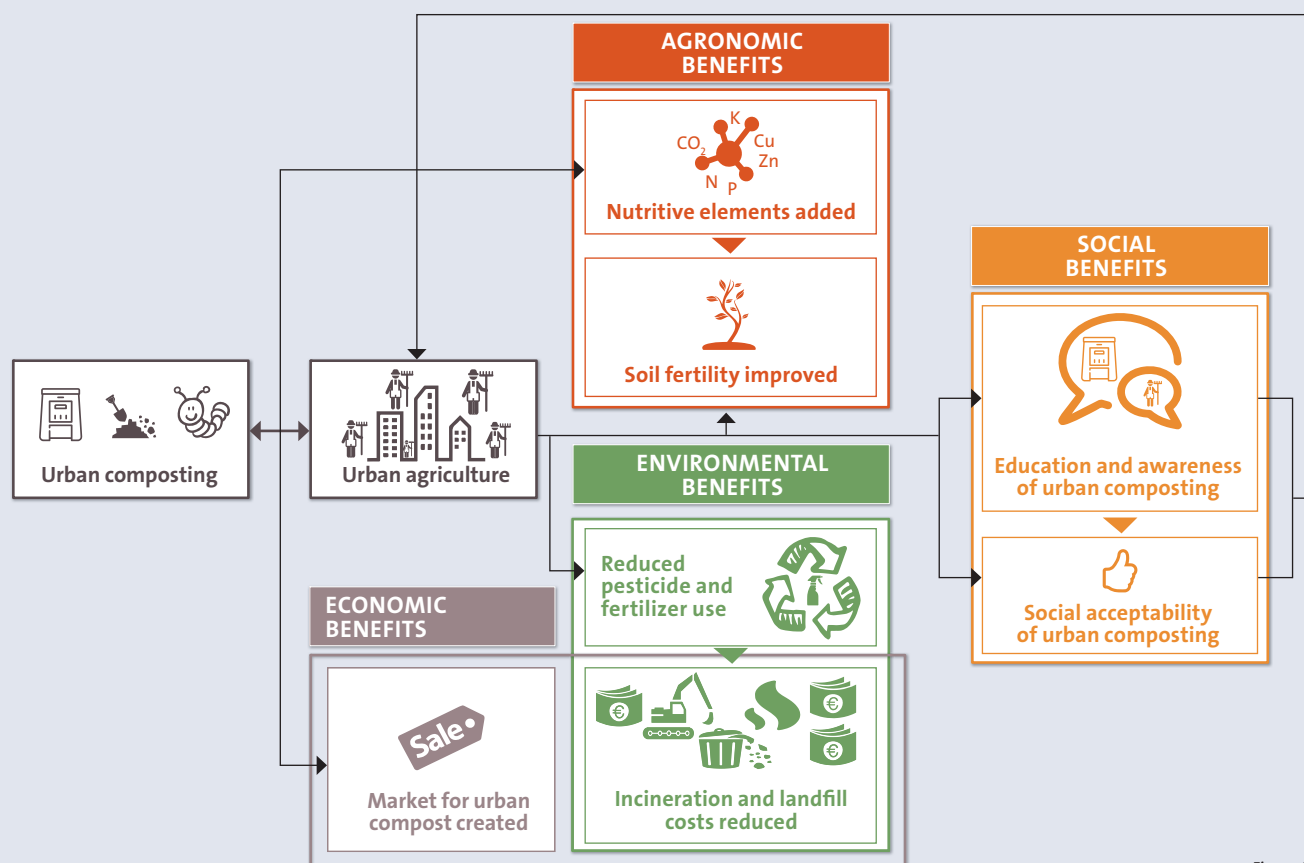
AGRONOMIC BENEFITS

$CO_2$ K Cu Zn N P

Nutritive elements added

Soil fertility improved

SOCIAL BENEFITS

Education and awareness of urban composting

Social acceptability of urban composting

Urban composting

Urban agriculture

ENVIRONMENTAL BENEFITS

Reduced pesticide and fertilizer use

ECONOMIC BENEFITS

Sale

Market for urban compost created

€ € €

Incineration and landfill costs reduced